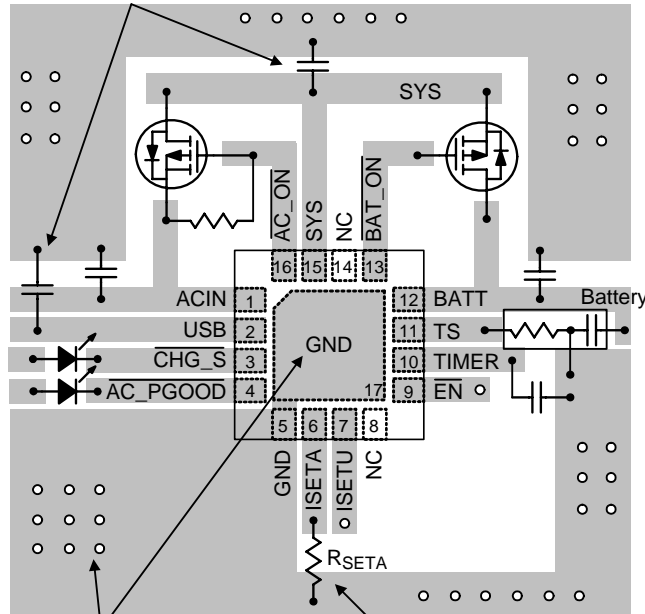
SYS

$\overline{AC\_ON}$
SYS
NC
$\overline{BAT\_ON}$

16 15 14 13

ACIN 1
USB 2
$\overline{CHG\_S}$ 3
$\overline{AC\_PGOOD}$ 4

GND

17

12 BATT
11 TS
10 TIMER
9 EN

Battery

5 6 7 8

GND
ISETA
ISETU
NC

$R_{SETA}$